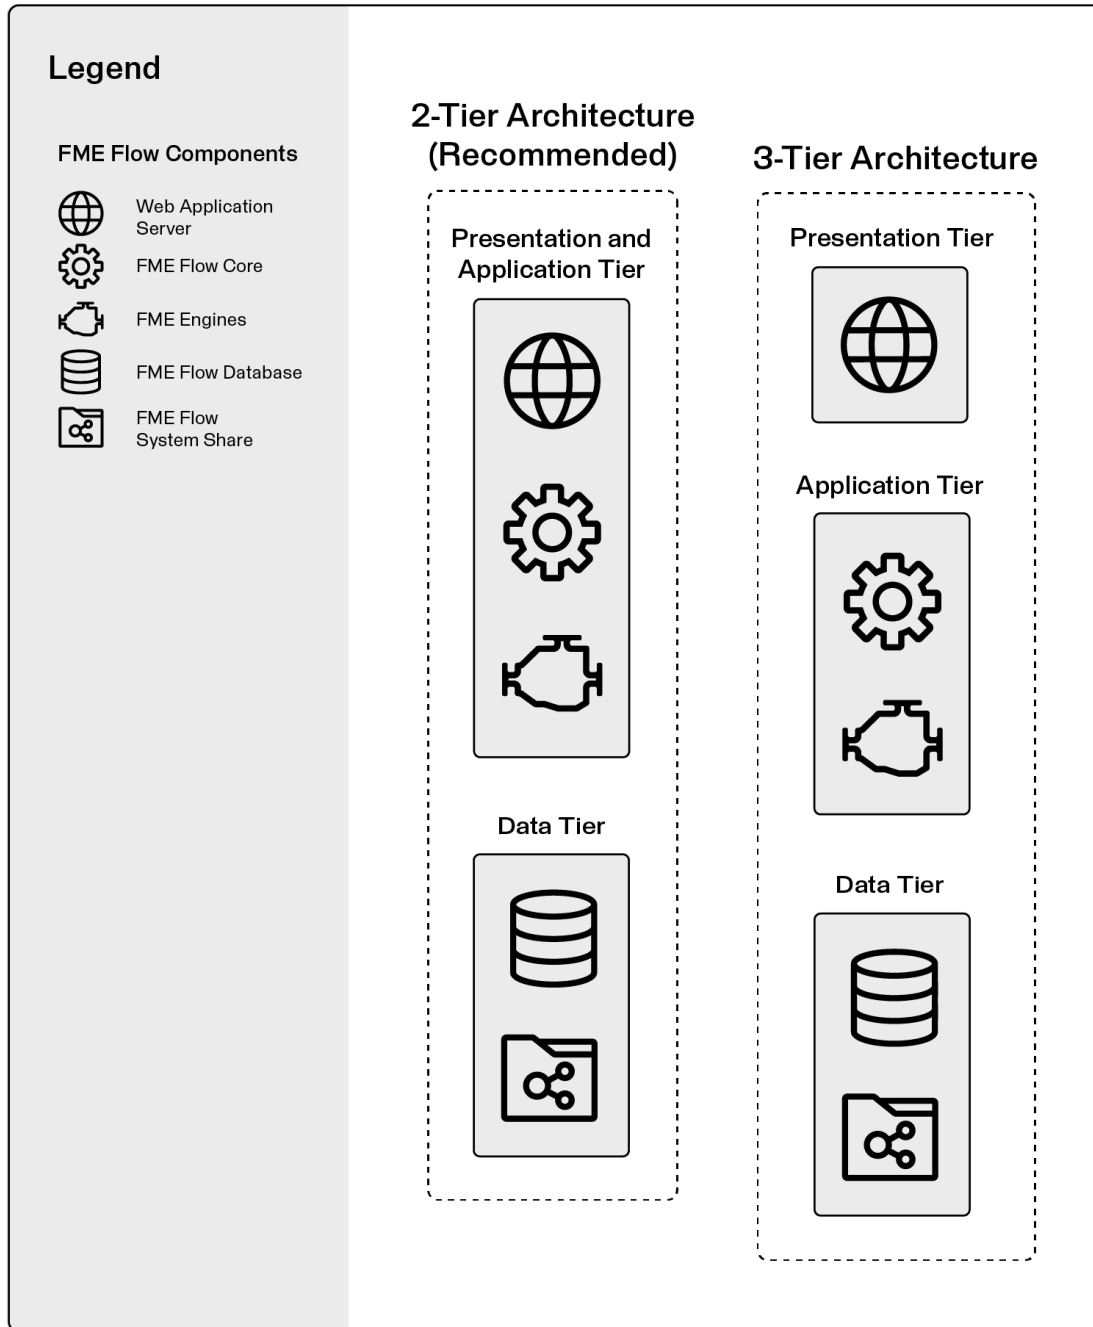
Legend

FME Flow Components

Web Application Server

FME Flow Core

FME Engines

FME Flow Database

FME Flow System Share

2-Tier Architecture (Recommended)

Presentation and Application Tier

Data Tier

3-Tier Architecture

Presentation Tier

Application Tier

Data Tier